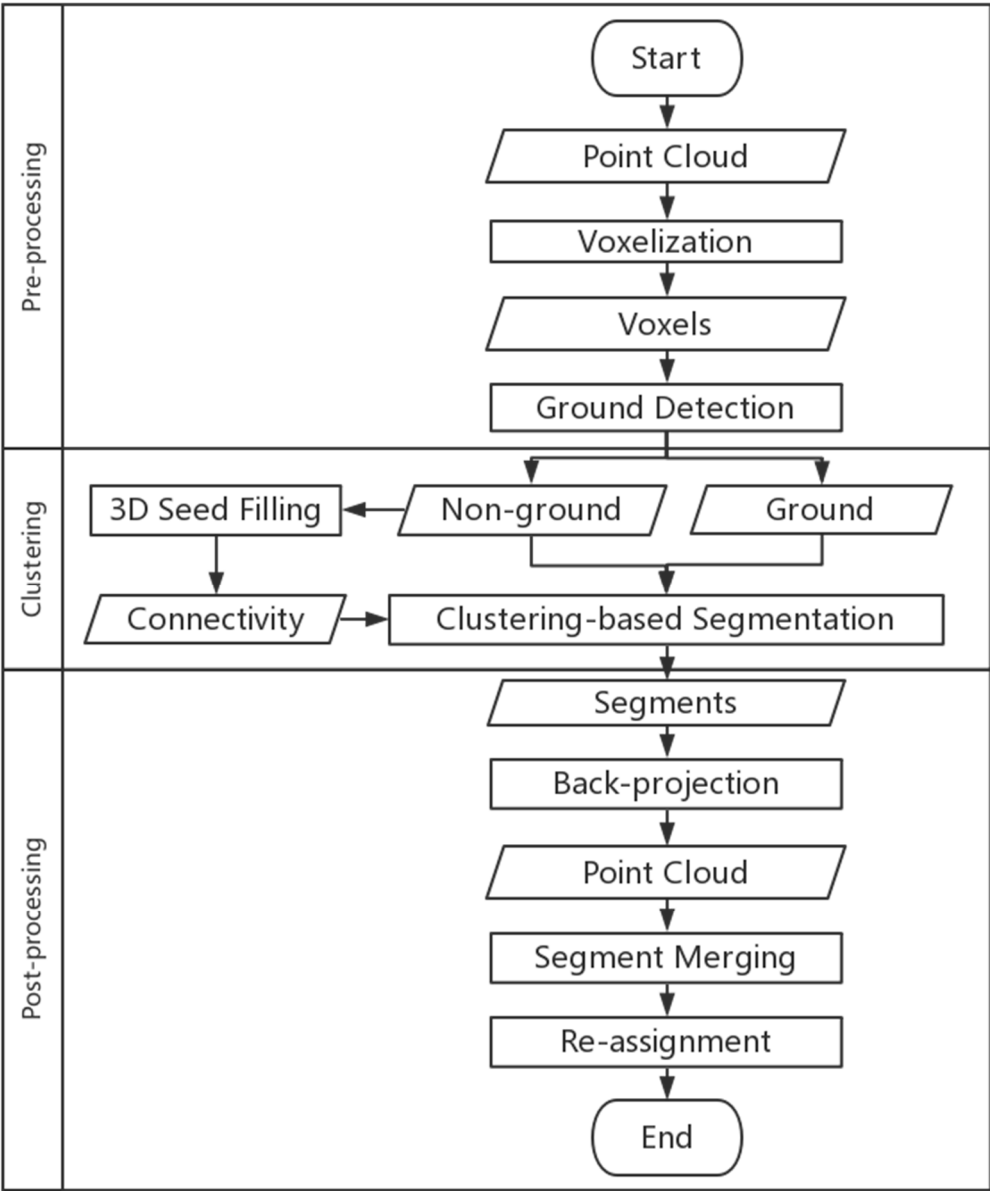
Pre-processing

Start

Point Cloud

Voxelization

Voxels

Ground Detection

Clustering

3D Seed Filling

Non-ground

Ground

Connectivity

Clustering-based Segmentation

Post-processing

Segments

Back-projection

Point Cloud

Segment Merging

Re-assignment

End